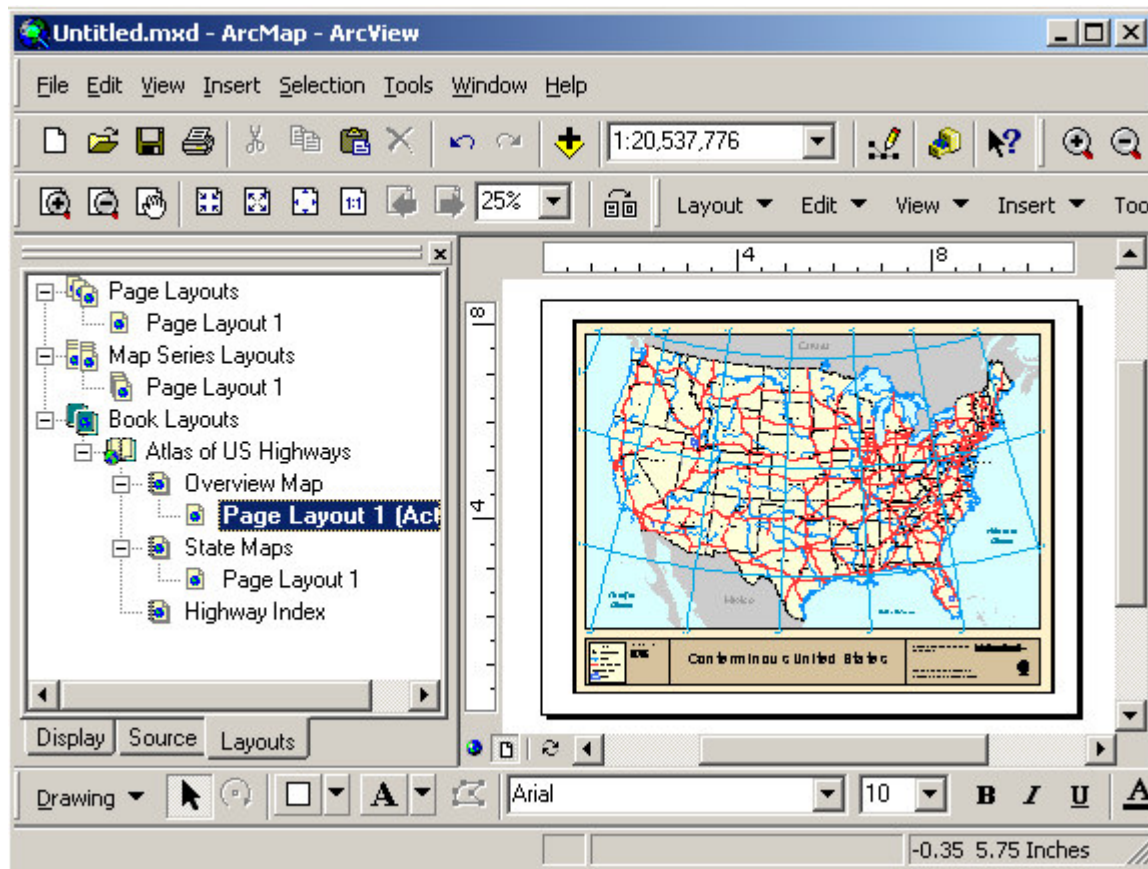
Untitled.mxd - ArcMap - ArcView

File Edit View Insert Selection Tools Window Help

1:20,537,776

25%

Layout ▾ Edit ▾ View ▾ Insert ▾ Too

Page Layouts
Page Layout 1
Map Series Layouts
Page Layout 1
Book Layouts
Atlas of US Highways
Overview Map
Page Layout 1 (Ac
State Maps
Page Layout 1
Highway Index

Display Source Layouts

4 8

8

4

Canada

Mexico

Conterminous United States

Drawing ▾

Arial

10

B I U A

-0.35 5.75 Inches